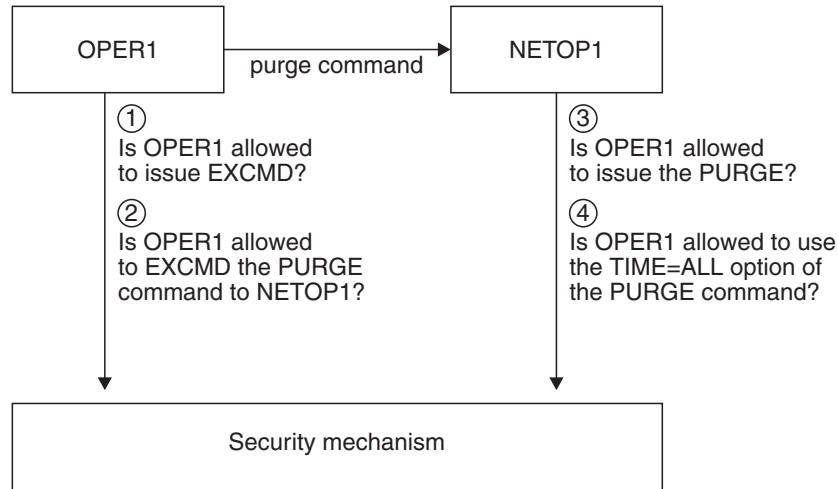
OPER1

purge command

NETOP1

①
Is OPER1 allowed to issue EXCMD?

②
Is OPER1 allowed to EXCMD the PURGE command to NETOP1?

③
Is OPER1 allowed to issue the PURGE?

④
Is OPER1 allowed to use the TIME=ALL option of the PURGE command?

Security mechanism